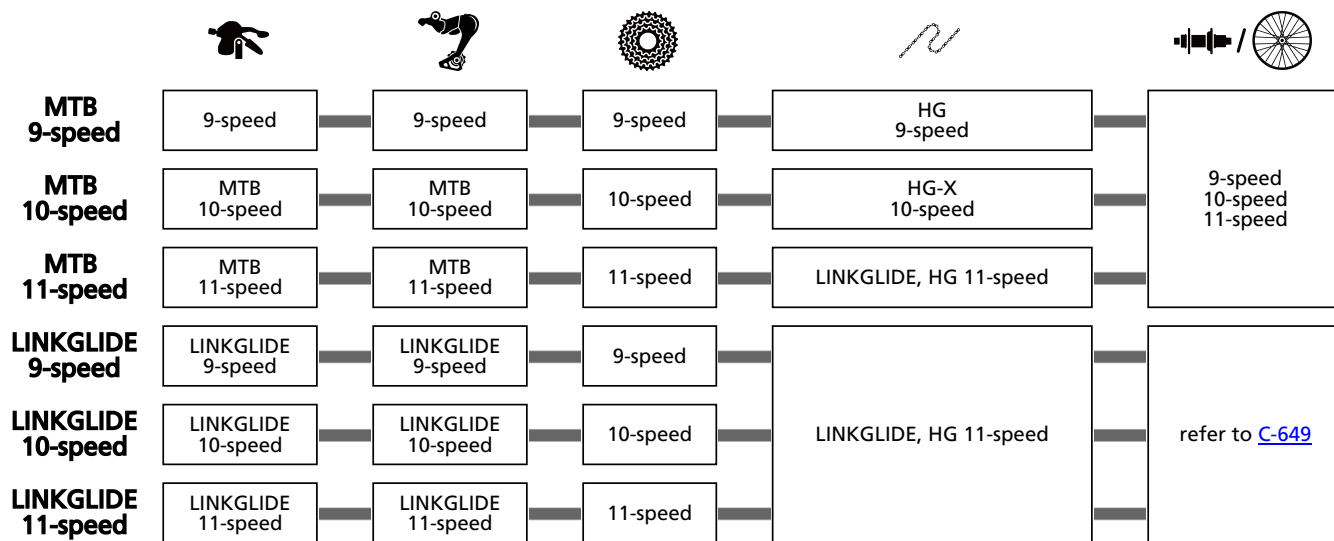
| | | | | | |
|---|---|---|---|---|---|
| **MTB 9-speed** | 9-speed | 9-speed | 9-speed | HG 9-speed | 9-speed 10-speed 11-speed |
| **MTB 10-speed** | MTB 10-speed | MTB 10-speed | 10-speed | HG-X 10-speed | |
| **MTB 11-speed** | MTB 11-speed | MTB 11-speed | 11-speed | LINKGLIDE, HG 11-speed | |
| **LINKGLIDE 9-speed** | LINKGLIDE 9-speed | LINKGLIDE 9-speed | 9-speed | LINKGLIDE, HG 11-speed | refer to C-649 |
| **LINKGLIDE 10-speed** | LINKGLIDE 10-speed | LINKGLIDE 10-speed | 10-speed | | |
| **LINKGLIDE 11-speed** | LINKGLIDE 11-speed | LINKGLIDE 11-speed | 11-speed | | |